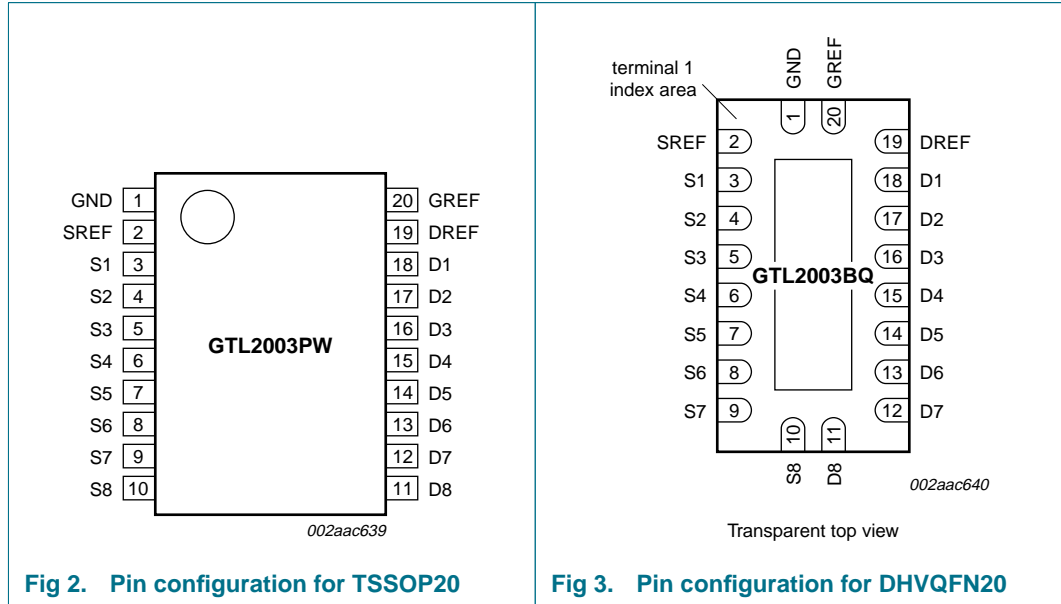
GND 1
SREF 2
S1 3
S2 4
S3 5
S4 6
S5 7
S6 8
S7 9
S8 10

GTL2003PW

20 GREF
19 DREF
18 D1
17 D2
16 D3
15 D4
14 D5
13 D6
12 D7
11 D8

002aac639

Fig 2. Pin configuration for TSSOP20

terminal 1 index area

GND GREF
1 20

SREF 2
S1 3
S2 4
S3 5
S4 6
S5 7
S6 8
S7 9

GTL2003BQ

19 DREF
18 D1
17 D2
16 D3
15 D4
14 D5
13 D6
12 D7

10 11
S8 D8

002aac640

Transparent top view

Fig 3. Pin configuration for DHVQFN20